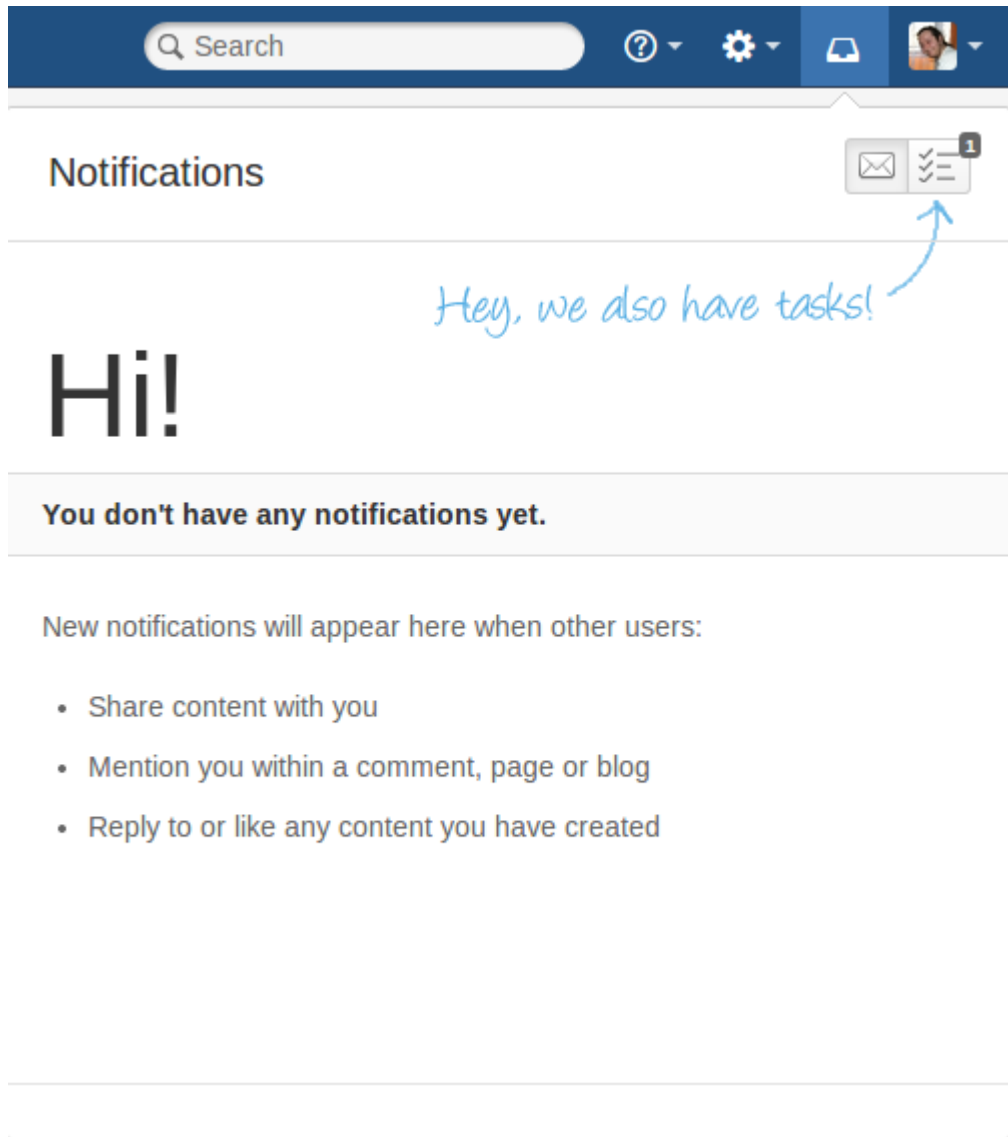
Search

Notifications

1

Hey, we also have tasks!

Hi!

You don't have any notifications yet.

New notifications will appear here when other users:

- Share content with you
- Mention you within a comment, page or blog
- Reply to or like any content you have created